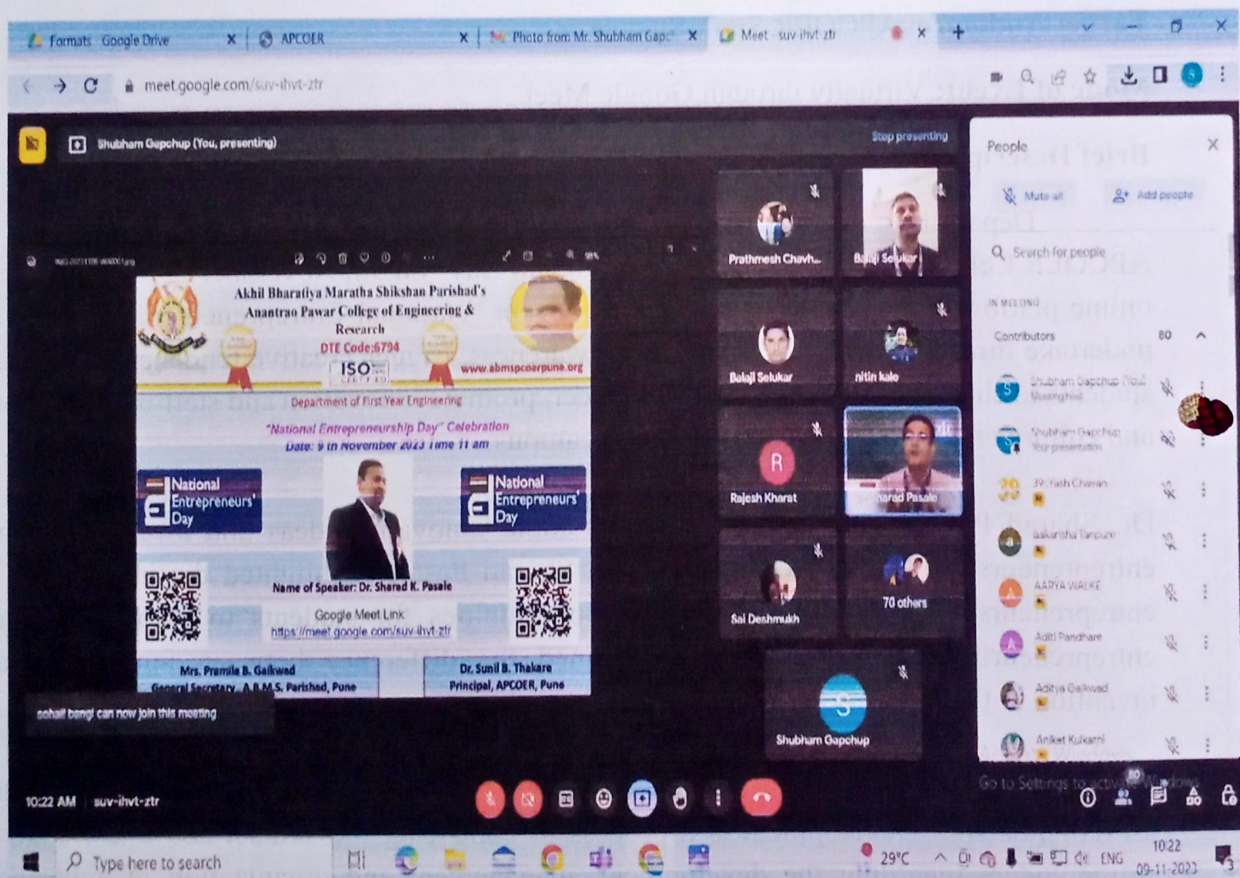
Formats Google Drive
APCOER
Photo from Mr. Shubham Gapc
Meet suv-ihvt-ztr

meet.google.com/suv-ihvt-ztr

Shubham Gapchup (You, presenting)
Stop presenting

Akhil Bharatiya Maratha Shikshan Parishad's Anantrao Pawar College of Engineering & Research
DTE Code:6794
ISO
www.abmspcoerpune.org
Department of First Year Engineering
"National Entrepreneurship Day" Celebration
Date: 9 th November 2023 Time 11 am
National Entrepreneurs' Day
National Entrepreneurs' Day
Name of Speaker: Dr. Sharad K. Pasale
Google Meet Link
https://meet.google.com/suv-ihvt-ztr
Mrs. Pramila B. Gaikwad
General Secretary, A.B.M.S. Parishad, Pune
Dr. Sunil B. Thakare
Principal, APCOER, Pune

sohail bangi can now join this meeting

Prathmesh Chavh...
Balaji Selukar
Balaji Selukar
nitin kale
R
Rajesh Kharat
Sharad Pasale
Sai Deshmukh
70 others
S
Shubham Gapchup

People
Mute all
Add people
Search for people
IN MEETING
Contributors 80
Shubham Gapchup (You) Meeting host
Shubham Gapchup Your presentation
39. Yash Chavan
aakansha Tanpure
AARYA WALKE
Aditi Pandhare
Aditya Gaikwad
Aniket Kulkarni

Go to Settings to activate Windows.

10:22 AM suv-ihvt-ztr
80

Type here to search
29°C ENG 10:22 09-11-2023